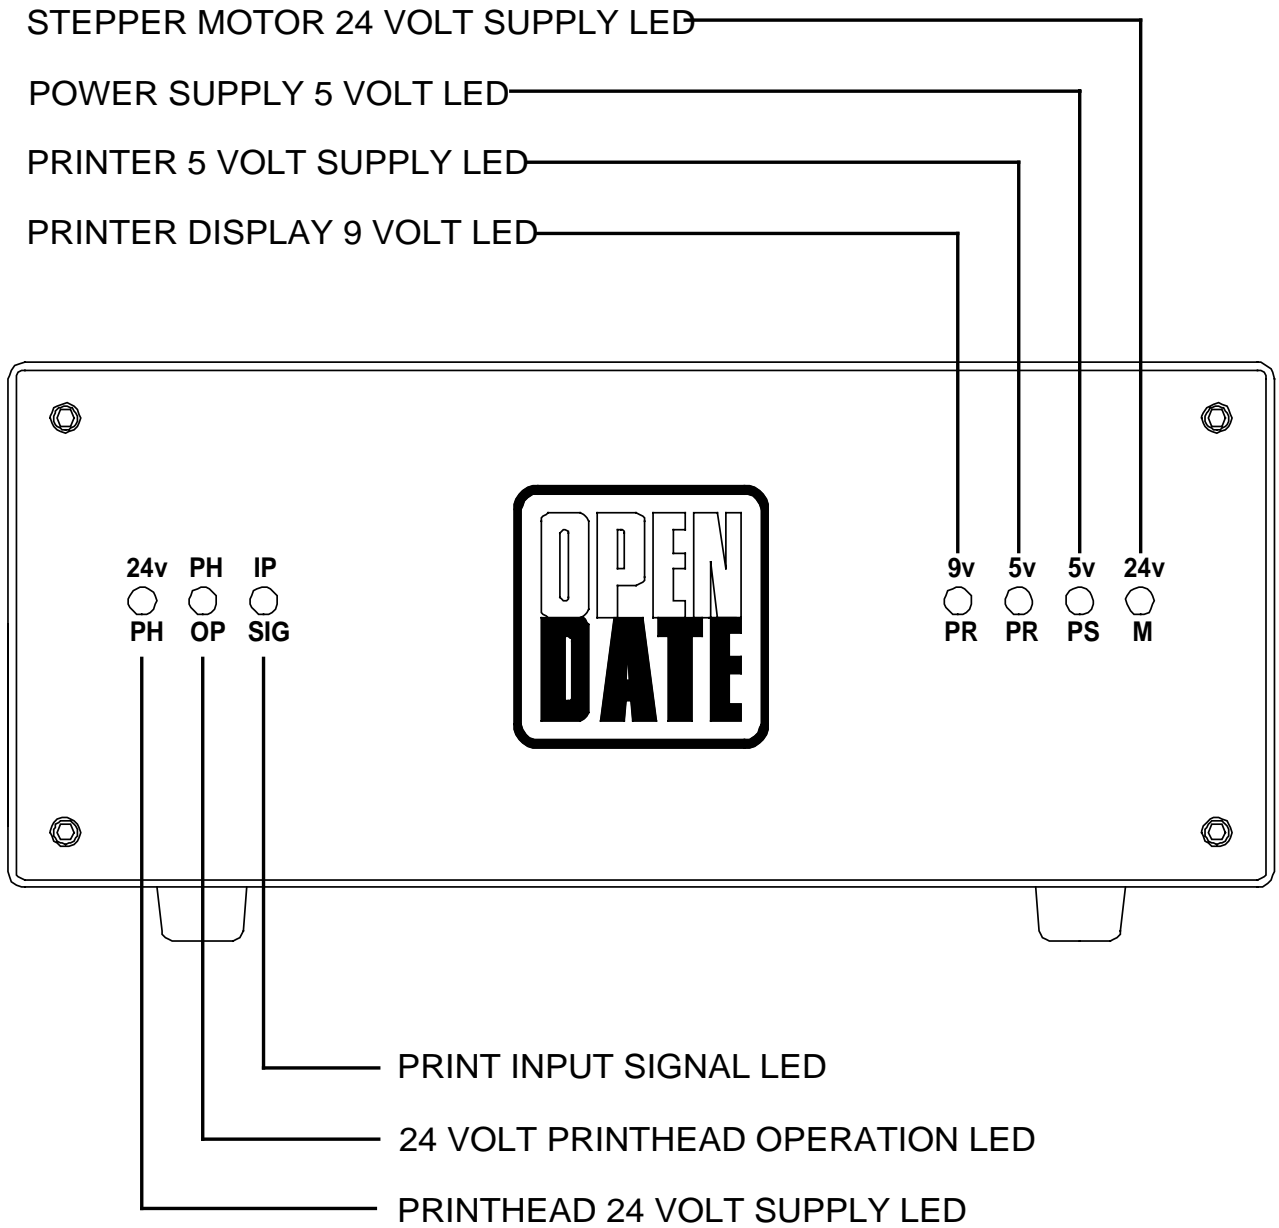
STEPPER MOTOR 24 VOLT SUPPLY LED

POWER SUPPLY 5 VOLT LED

PRINTER 5 VOLT SUPPLY LED

PRINTER DISPLAY 9 VOLT LED

24v PH
PH OP
IP SIG

OPEN
DATE

9v PR
5v PR
5v PS
24v M

PRINT INPUT SIGNAL LED

24 VOLT PRINTHEAD OPERATION LED

PRINTHEAD 24 VOLT SUPPLY LED